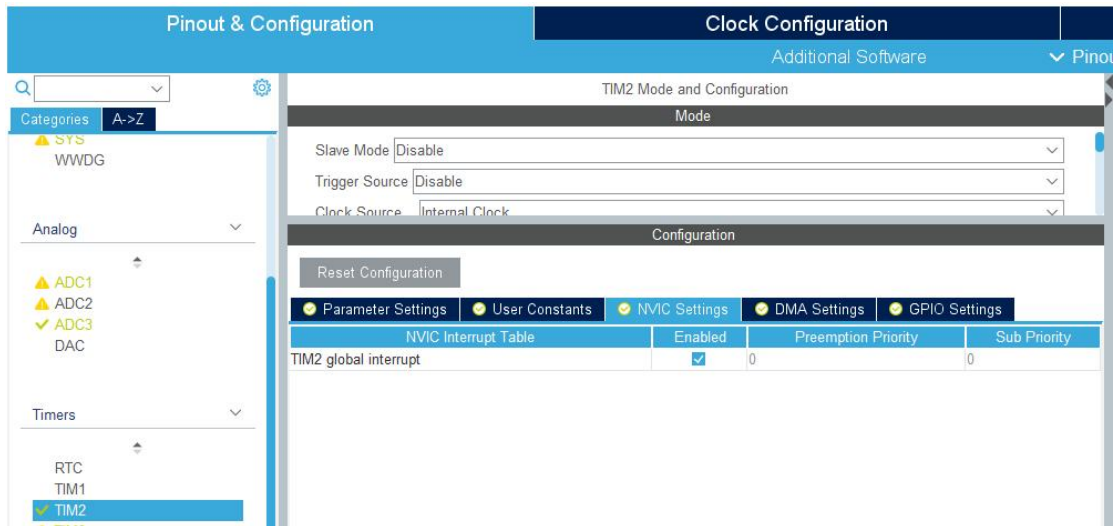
Pinout & Configuration

Clock Configuration

Additional Software

Pinou

Categories A->Z

SYS
WWDG

Analog

ADC1
ADC2
ADC3
DAC

Timers

RTC
TIM1
TIM2

TIM2 Mode and Configuration

Mode

Slave Mode Disable

Trigger Source Disable

Clock Source Internal Clock

Configuration

Reset Configuration

Parameter Settings | User Constants | NVIC Settings | DMA Settings | GPIO Settings

| NVIC Interrupt Table | Enabled | Preemption Priority | Sub Priority |
|---|---|---|---|
| TIM2 global interrupt | ✓ | 0 | 0 |